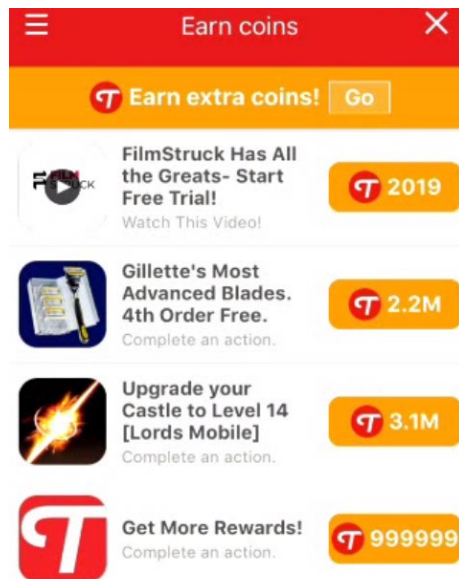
Earn coins

Earn extra coins! Go

FILM STRUCK

FilmStruck Has All the Greats- Start Free Trial!
Watch This Video!

2019

Gillette's Most Advanced Blades. 4th Order Free.
Complete an action.

2.2M

Upgrade your Castle to Level 14 [Lords Mobile]
Complete an action.

3.1M

Get More Rewards!
Complete an action.

999999